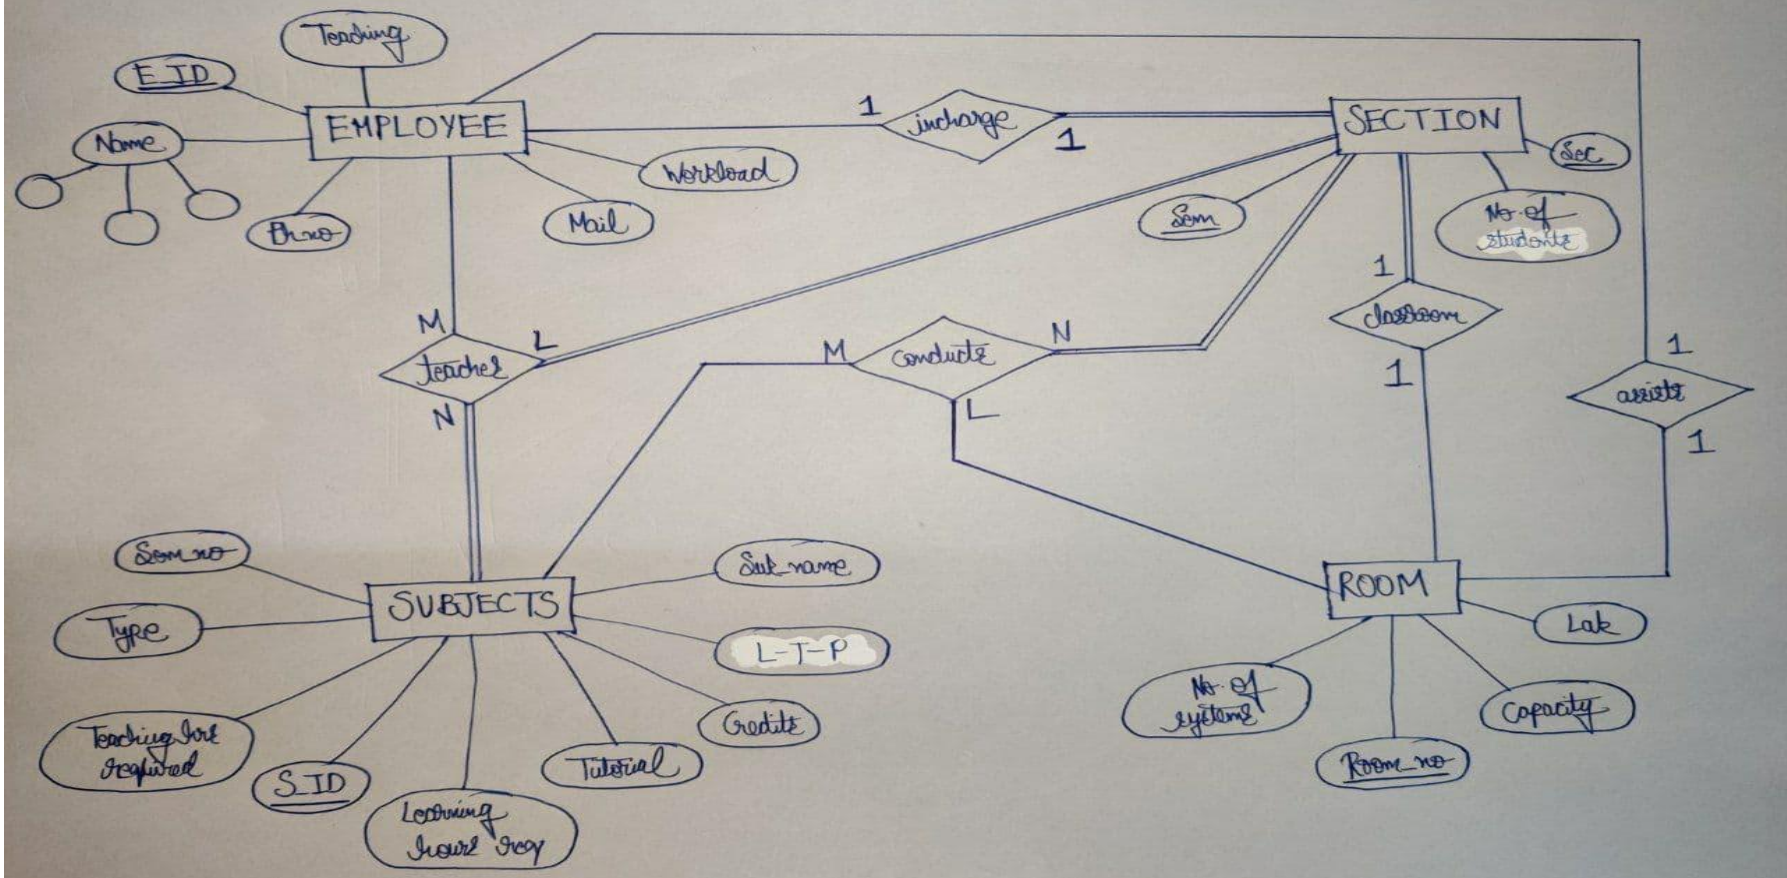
Teaching

E_ID

EMPLOYEE

Name

Ph.no

Mail

Workload

1

incharge

1

SECTION

Sec

Sem

No. of students

1

classroom

1

1

assists

1

M

teaches

L

N

M

conducts

N

L

Sem_no

Type

Teaching hrs required

S_ID

Learning hours req

Tutorial

Credits

L-T-P

Sub_name

SUBJECTS

ROOM

Lab

Capacity

Room_no

No. of systems